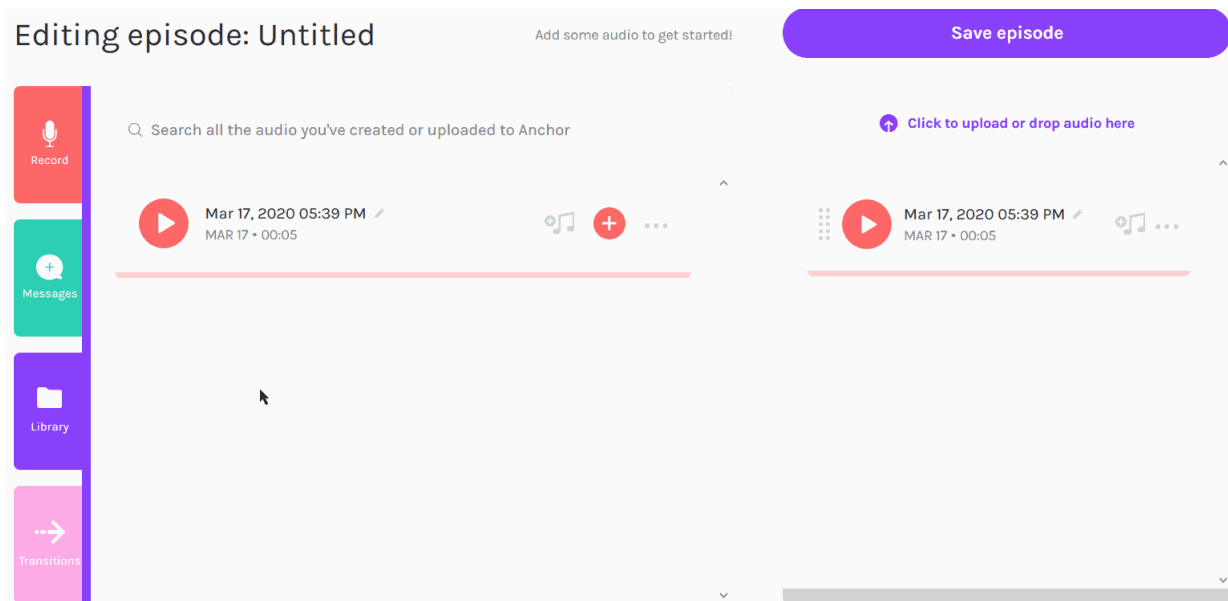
Editing episode: Untitled

Add some audio to get started!

Save episode

Record

Messages

Library

Transitions

Search all the audio you've created or uploaded to Anchor

Mar 17, 2020 05:39 PM
MAR 17 • 00:05

Click to upload or drop audio here

Mar 17, 2020 05:39 PM
MAR 17 • 00:05